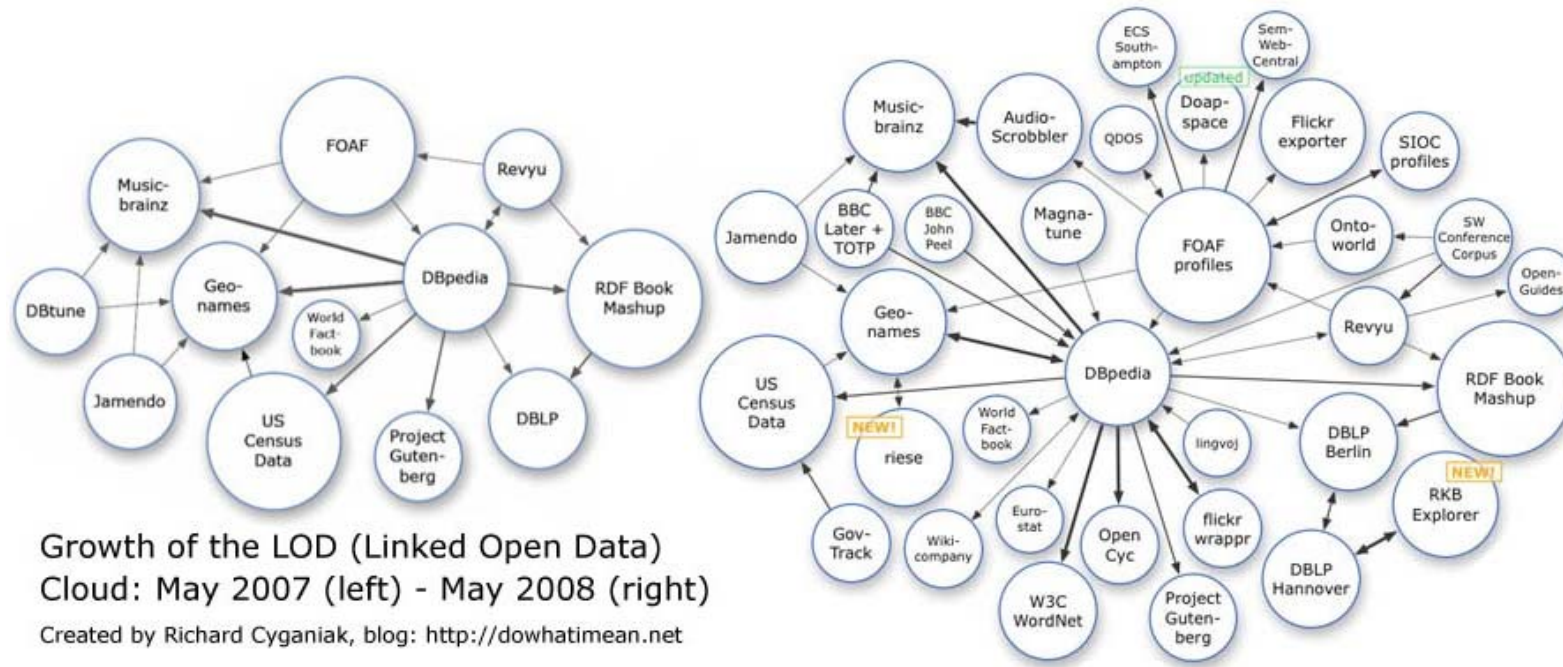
FOAF

Revyu

Musicbrainz

DBpedia

Geonames

DBtune

RDF Book Mashup

World Factbook

Jamendo

US Census Data

Project Gutenberg

DBLP

Growth of the LOD (Linked Open Data) Cloud: May 2007 (left) - May 2008 (right)

Created by Richard Cyganiak, blog: http://dowhatimean.net

ECS Southampton

Sem-Web-Central

updated

Doapspace

Musicbrainz

AudioScrobbler

QDOS

Flickr exporter

SIOC profiles

Jamendo

BBC Later + TOTP

BBC John Peel

Magnatune

FOAF profiles

Ontoworld

SW Conference Corpus

OpenGuides

Geonames

Revyu

US Census Data

DBpedia

RDF Book Mashup

NEW!

riese

World Factbook

lingvoj

DBLP Berlin

NEW!

RKB Explorer

GovTrack

Wikicompany

Eurostat

Open Cyc

flickr wrappr

DBLP Hannover

W3C WordNet

Project Gutenberg